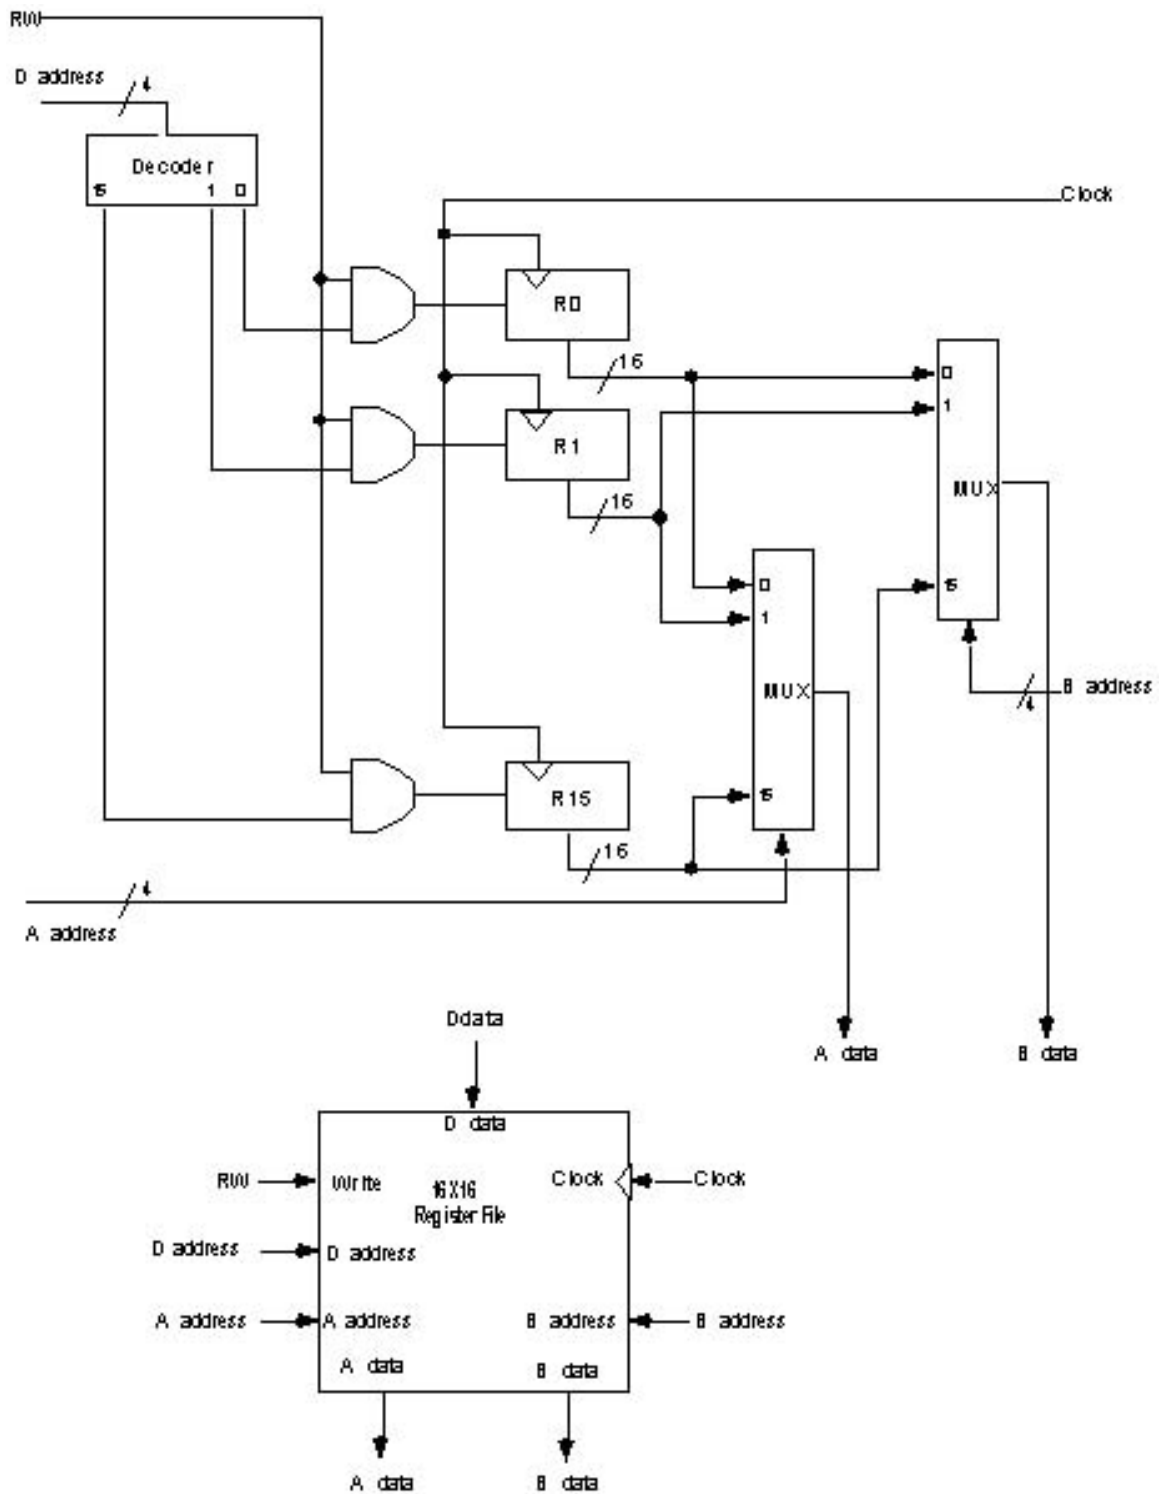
RW

D address
4

Decoder
15 1 0

Clock

R0

16

0
1

R1

MUX

16

0
1

15

MUX

B address
4

R15

15

16

4

A address

A data

B data

Ddata

D data

RW

Write

16X16
Register File

Clock

Clock

D address

D address

A address

A address

B address

B address

A data

B data

A data

B data